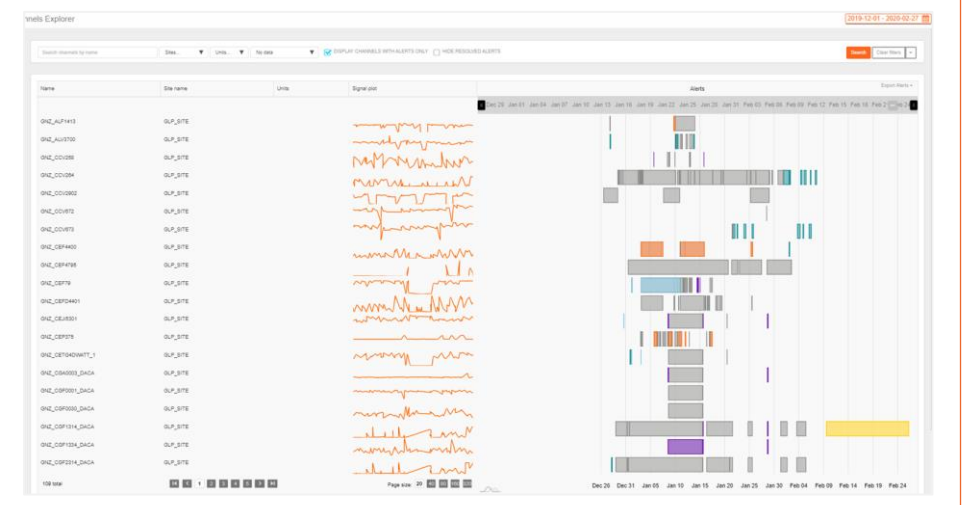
nnels Explorer

2019-12-01 - 2020-02-27

Search channels by name

Sites...

Units...

No data

DISPLAY CHANNELS WITH ALERTS ONLY

HIDE RESOLVED ALERTS

Search

Clear filters

| Name | Site name | Units | Signal plot | Alerts |
|---|---|---|---|---|
| GNZ_ALF1413 | GLP_SITE | | | |
| GNZ_ALV3700 | GLP_SITE | | | |
| GNZ_CCV268 | GLP_SITE | | | |
| GNZ_CCV264 | GLP_SITE | | | |
| GNZ_CCV0802 | GLP_SITE | | | |
| GNZ_CCV672 | GLP_SITE | | | |
| GNZ_CCV673 | GLP_SITE | | | |
| GNZ_CEF4400 | GLP_SITE | | | |
| GNZ_CEF4798 | GLP_SITE | | | |
| GNZ_CEF79 | GLP_SITE | | | |
| GNZ_CEFD4401 | GLP_SITE | | | |
| GNZ_CEJ6301 | GLP_SITE | | | |
| GNZ_CEP378 | GLP_SITE | | | |
| GNZ_CET04DWATT_1 | GLP_SITE | | | |
| GNZ_CGA0003_DACA | GLP_SITE | | | |
| GNZ_CGF0001_DACA | GLP_SITE | | | |
| GNZ_CGF0030_DACA | GLP_SITE | | | |
| GNZ_CGF1314_DACA | GLP_SITE | | | |
| GNZ_CGF1024_DACA | GLP_SITE | | | |
| GNZ_CGF2014_DACA | GLP_SITE | | | |

Export Alerts

Dec 29 Jan 01 Jan 04 Jan 07 Jan 10 Jan 13 Jan 16 Jan 19 Jan 22 Jan 25 Jan 28 Jan 31 Feb 03 Feb 06 Feb 09 Feb 12 Feb 15 Feb 18 Feb 21 Feb 24

158 total

1 2 3 4 5 6

Page size: 20 40 60 100 200

Dec 26 Dec 31 Jan 05 Jan 10 Jan 15 Jan 20 Jan 25 Jan 30 Feb 04 Feb 09 Feb 14 Feb 19 Feb 24